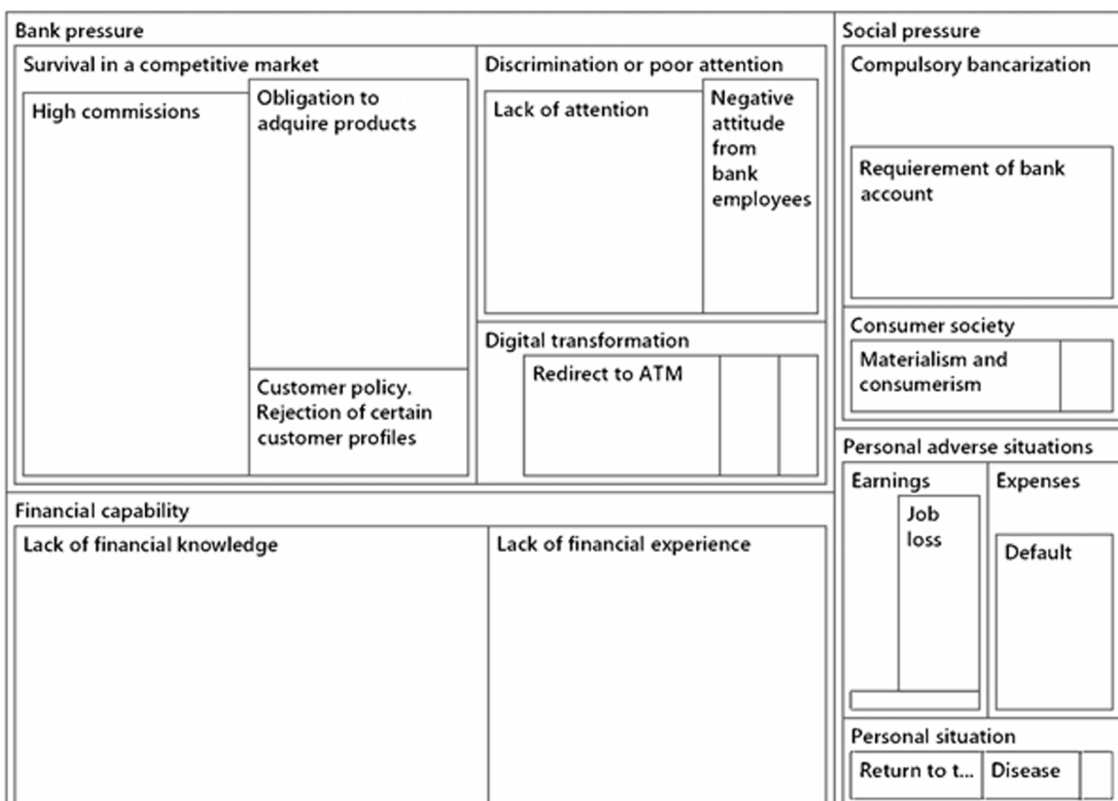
Bank pressure

Survival in a competitive market

High commissions

Obligation to adquire products

Customer policy. Rejection of certain customer profiles

Discrimination or poor attention

Lack of attention

Negative attitude from bank employees

Digital transformation

Redirect to ATM

Financial capability

Lack of financial knowledge

Lack of financial experience

Social pressure

Compulsory bancarization

Requierement of bank account

Consumer society

Materialism and consumerism

Personal adverse situations

Earnings

Job loss

Expenses

Default

Personal situation

Return to t...

Disease